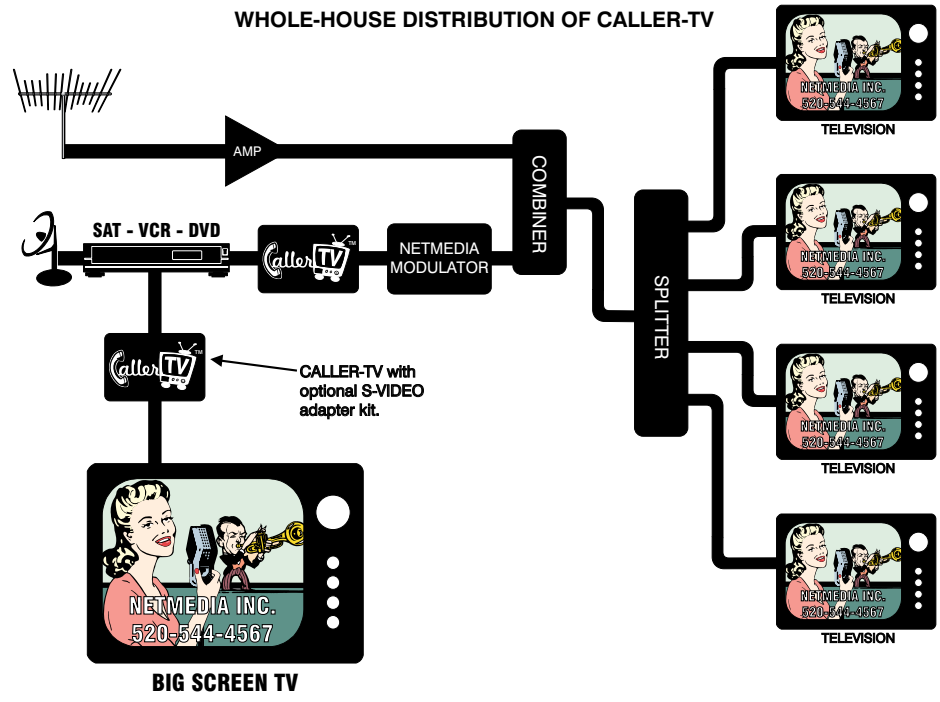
WHOLE-HOUSE DISTRIBUTION OF CALLER-TV

AMP

COMBINER

SAT - VCR - DVD

Caller TV™

NETMEDIA MODULATOR

SPLITTER

Caller TV™

CALLER-TV with optional S-VIDEO adapter kit.

NETMEDIA INC.
520-544-4567

BIG SCREEN TV

NETMEDIA INC.
520-544-4567

TELEVISION

NETMEDIA INC.
520-544-4567

TELEVISION

NETMEDIA INC.
520-544-4567

TELEVISION

NETMEDIA INC.
520-544-4567

TELEVISION